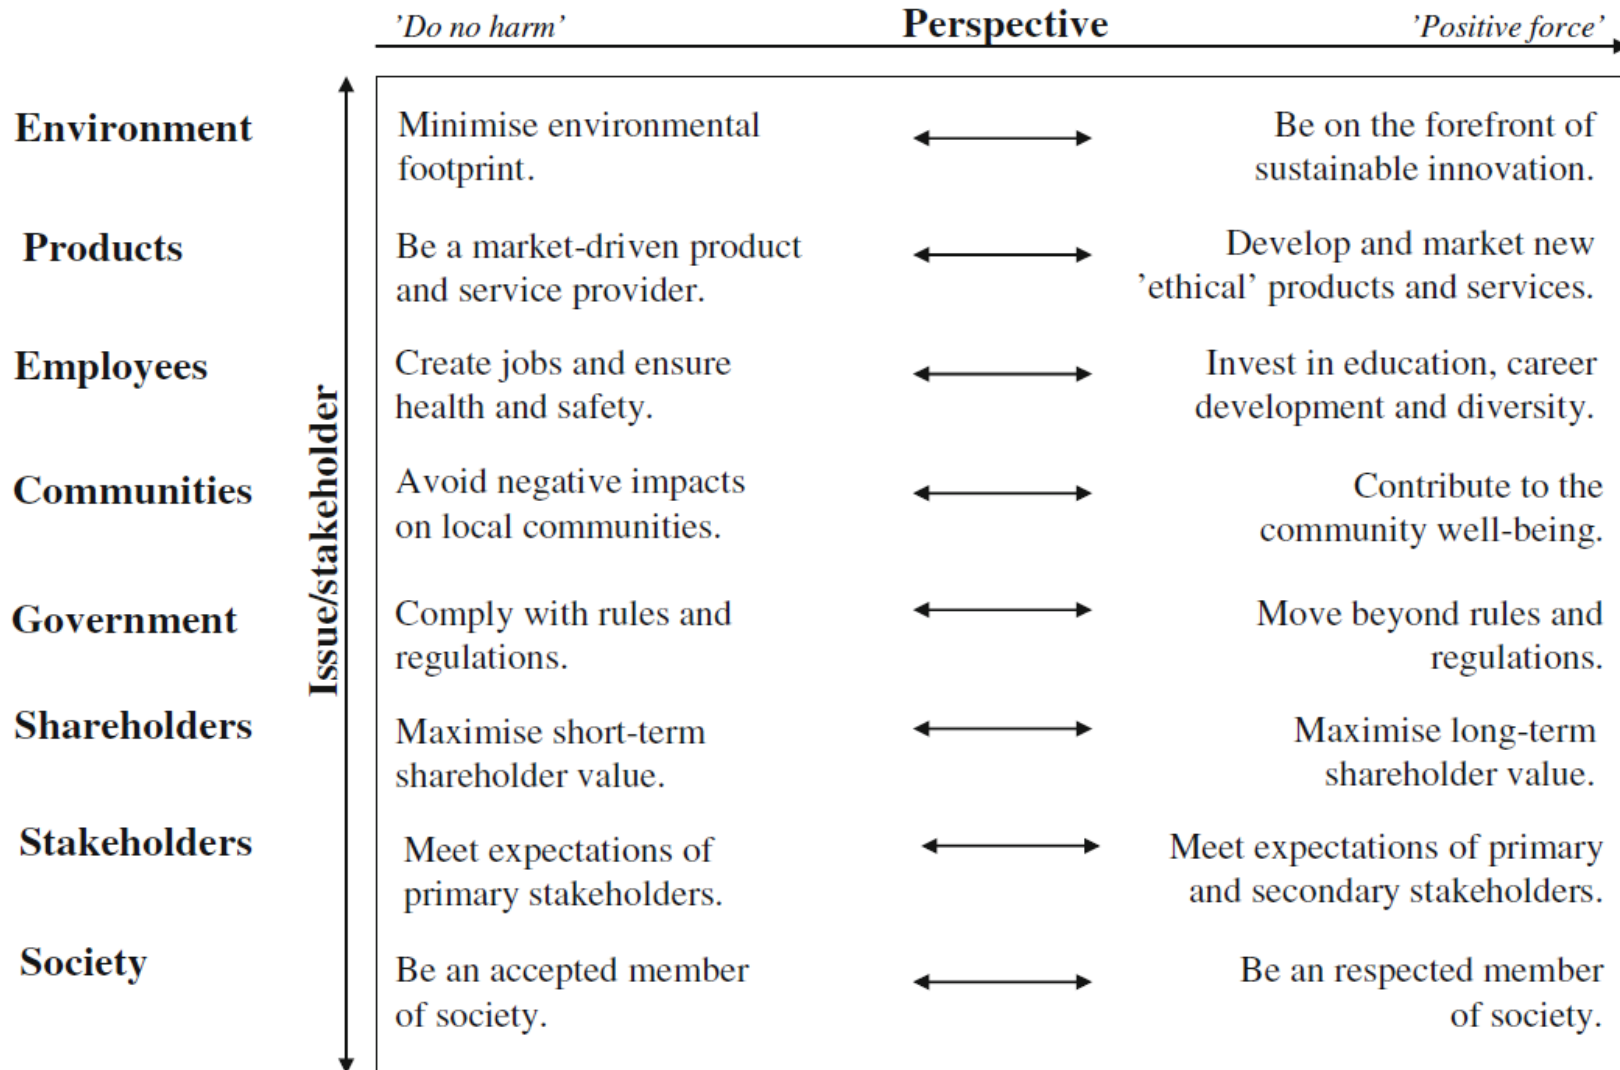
'Do no harm' Perspective 'Positive force'

Issue/stakeholder

| | 'Do no harm' | 'Positive force' |
|---|---|---|
| Environment | Minimise environmental footprint. | Be on the forefront of sustainable innovation. |
| Products | Be a market-driven product and service provider. | Develop and market new 'ethical' products and services. |
| Employees | Create jobs and ensure health and safety. | Invest in education, career development and diversity. |
| Communities | Avoid negative impacts on local communities. | Contribute to the community well-being. |
| Government | Comply with rules and regulations. | Move beyond rules and regulations. |
| Shareholders | Maximise short-term shareholder value. | Maximise long-term shareholder value. |
| Stakeholders | Meet expectations of primary stakeholders. | Meet expectations of primary and secondary stakeholders. |
| Society | Be an accepted member of society. | Be an respected member of society. |